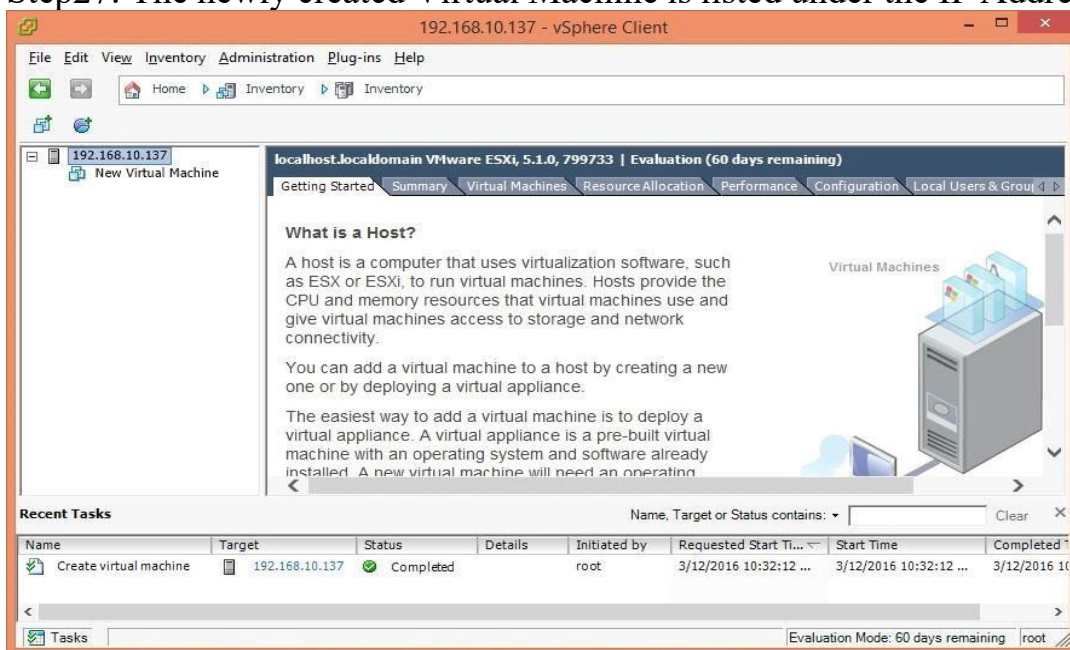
Step27: The newly created Virtual Machine is listed under the IP Addre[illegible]

192.168.10.137 - vSphere Client

File Edit View Inventory Administration Plug-ins Help

Home Inventory Inventory

192.168.10.137
New Virtual Machine

localhost.localdomain VMware ESXi, 5.1.0, 799733 | Evaluation (60 days remaining)

Getting Started Summary Virtual Machines Resource Allocation Performance Configuration Local Users & Grou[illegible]

What is a Host?

A host is a computer that uses virtualization software, such as ESX or ESXi, to run virtual machines. Hosts provide the CPU and memory resources that virtual machines use and give virtual machines access to storage and network connectivity.

You can add a virtual machine to a host by creating a new one or by deploying a virtual appliance.

The easiest way to add a virtual machine is to deploy a virtual appliance. A virtual appliance is a pre-built virtual machine with an operating system and software already installed. A new virtual machine will need an operating

Virtual Machines

Recent Tasks

Name, Target or Status contains: ▾ Clear

| Name | Target | Status | Details | Initiated by | Requested Start Ti... | Start Time | Completed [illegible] |
|---|---|---|---|---|---|---|---|
| Create virtual machine | 192.168.10.137 | Completed | | root | 3/12/2016 10:32:12 ... | 3/12/2016 10:32:12 ... | 3/12/2016 1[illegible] |

Tasks

Evaluation Mode: 60 days remaining root